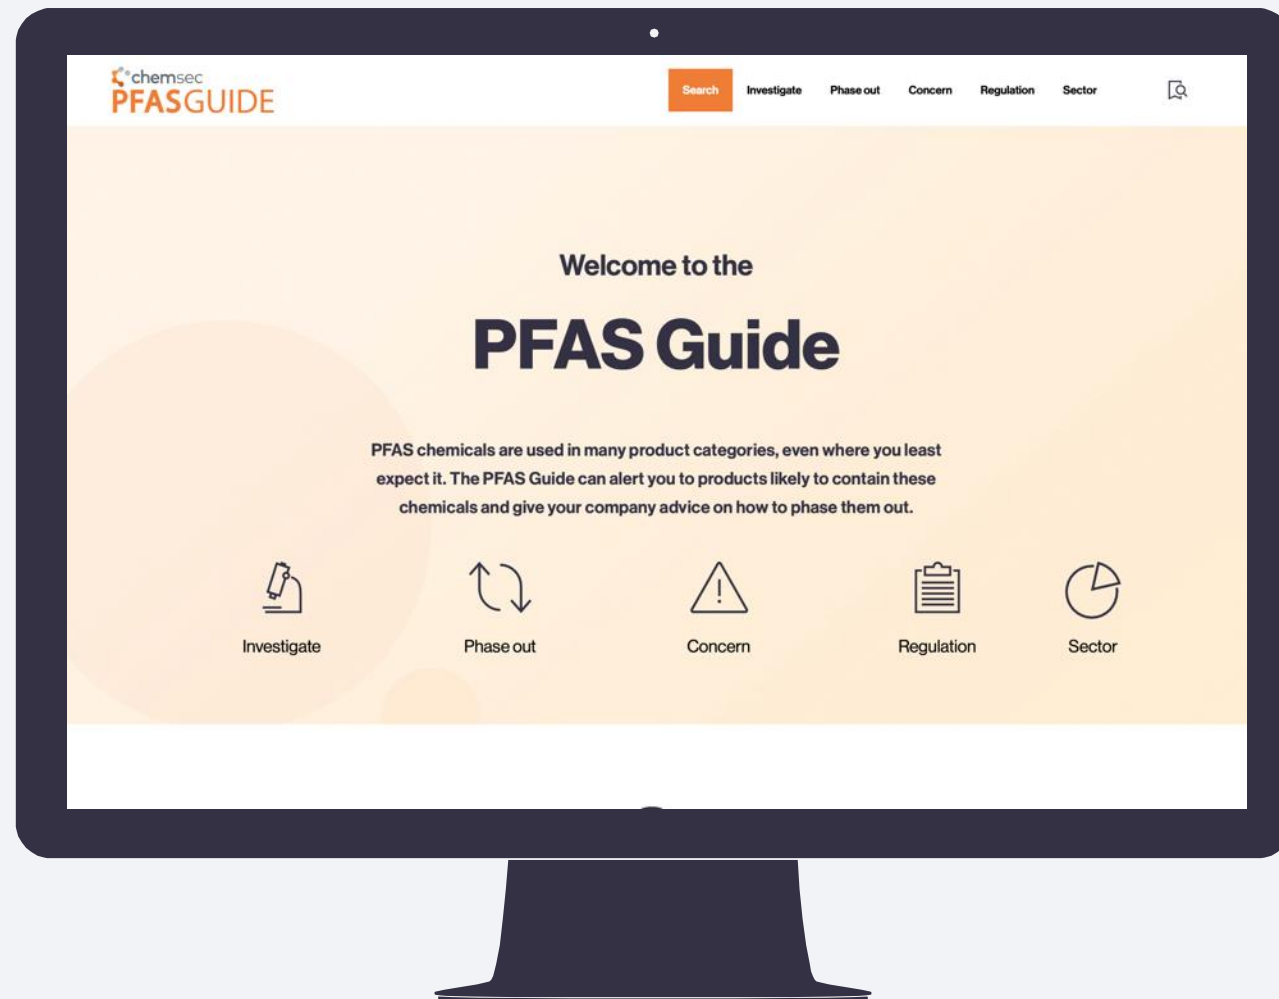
chemsec
PFASGUIDE

Search Investigate Phase out Concern Regulation Sector

Welcome to the

PFAS Guide

PFAS chemicals are used in many product categories, even where you least expect it. The PFAS Guide can alert you to products likely to contain these chemicals and give your company advice on how to phase them out.

Investigate

Phase out

Concern

Regulation

Sector